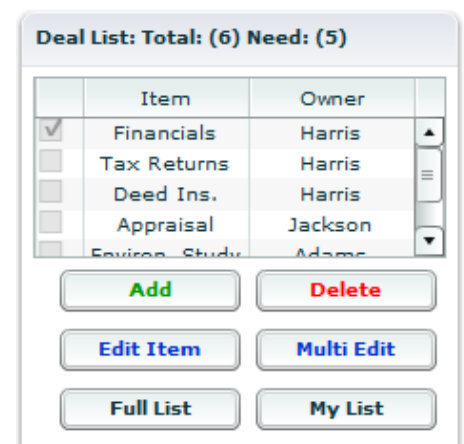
Deal List: Total: (6) Need: (5)

| | Item | Owner |
|---|---|---|
| ✓ | Financials | Harris |
| | Tax Returns | Harris |
| | Deed Ins. | Harris |
| | Appraisal | Jackson |
| | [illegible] | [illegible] |

Add
Delete
Edit Item
Multi Edit
Full List
My List